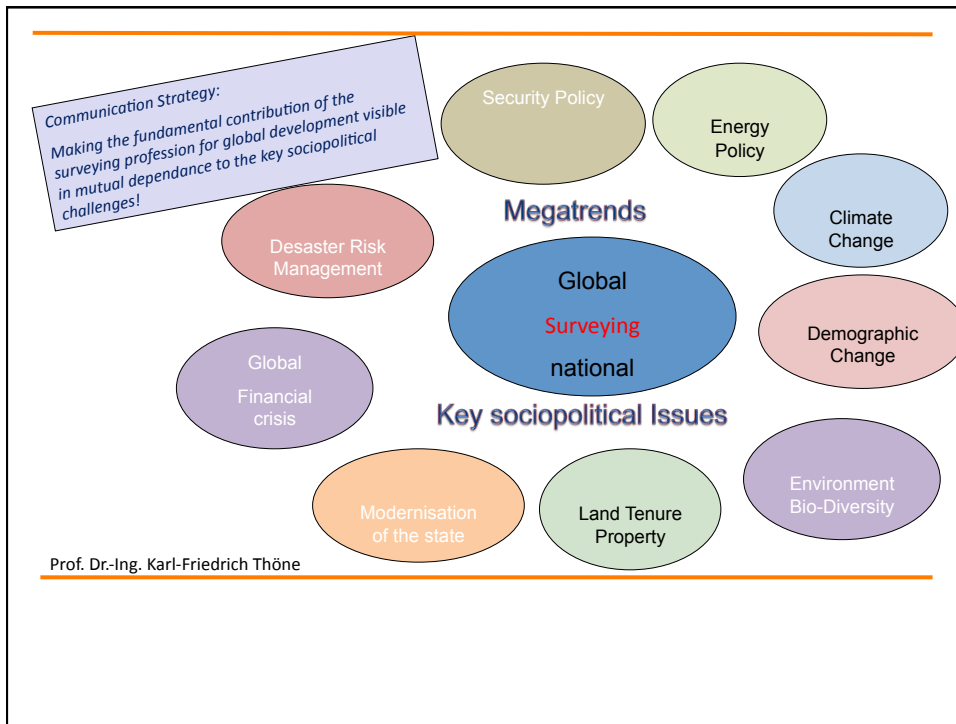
Communication Strategy:

Making the fundamental contribution of the surveying profession for global development visible in mutual dependance to the key sociopolitical challenges!

Security Policy

Energy Policy

Climate Change

Megatrends

Desaster Risk Management

Global

Surveying

national

Demographic Change

Global Financial crisis

Key sociopolitical Issues

Environment Bio-Diversity

Modernisation of the state

Land Tenure Property

Prof. Dr.-Ing. Karl-Friedrich Thöne